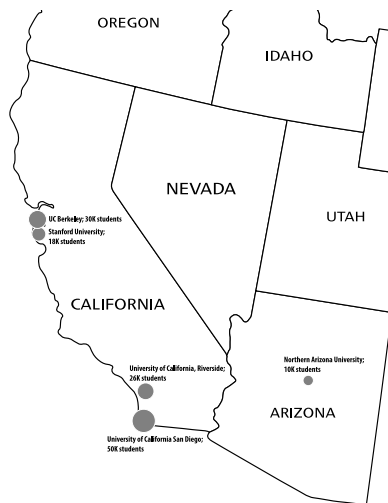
OREGON

IDAHO

NEVADA

UTAH

UC Berkeley; 30K students

Stanford University; 18K students

CALIFORNIA

University of California, Riverside; 26K students

Northern Arizona University; 10K students

ARIZONA

University of California San Diego; 50K students